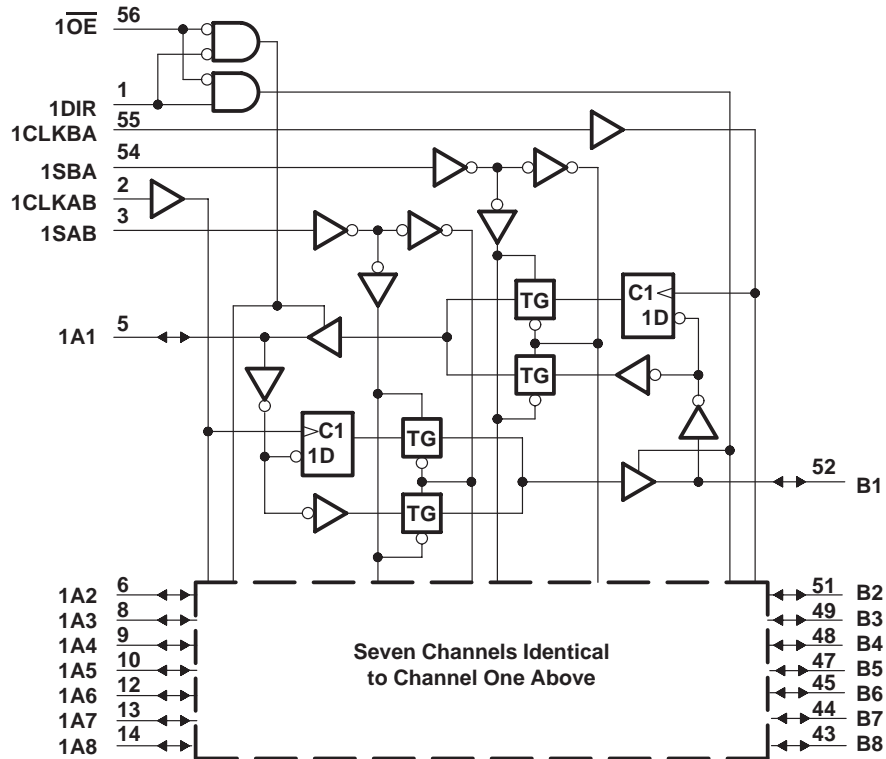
$1\overline{OE}$ 56
1DIR 1
1CLKBA 55
1SBA 54
1CLKAB 2
1SAB 3
1A1 5
TG
C1
1D
TG
C1
1D
TG
TG
52 B1
1A2 6
1A3 8
1A4 9
1A5 10
1A6 12
1A7 13
1A8 14
Seven Channels Identical to Channel One Above
51 B2
49 B3
48 B4
47 B5
45 B6
44 B7
43 B8